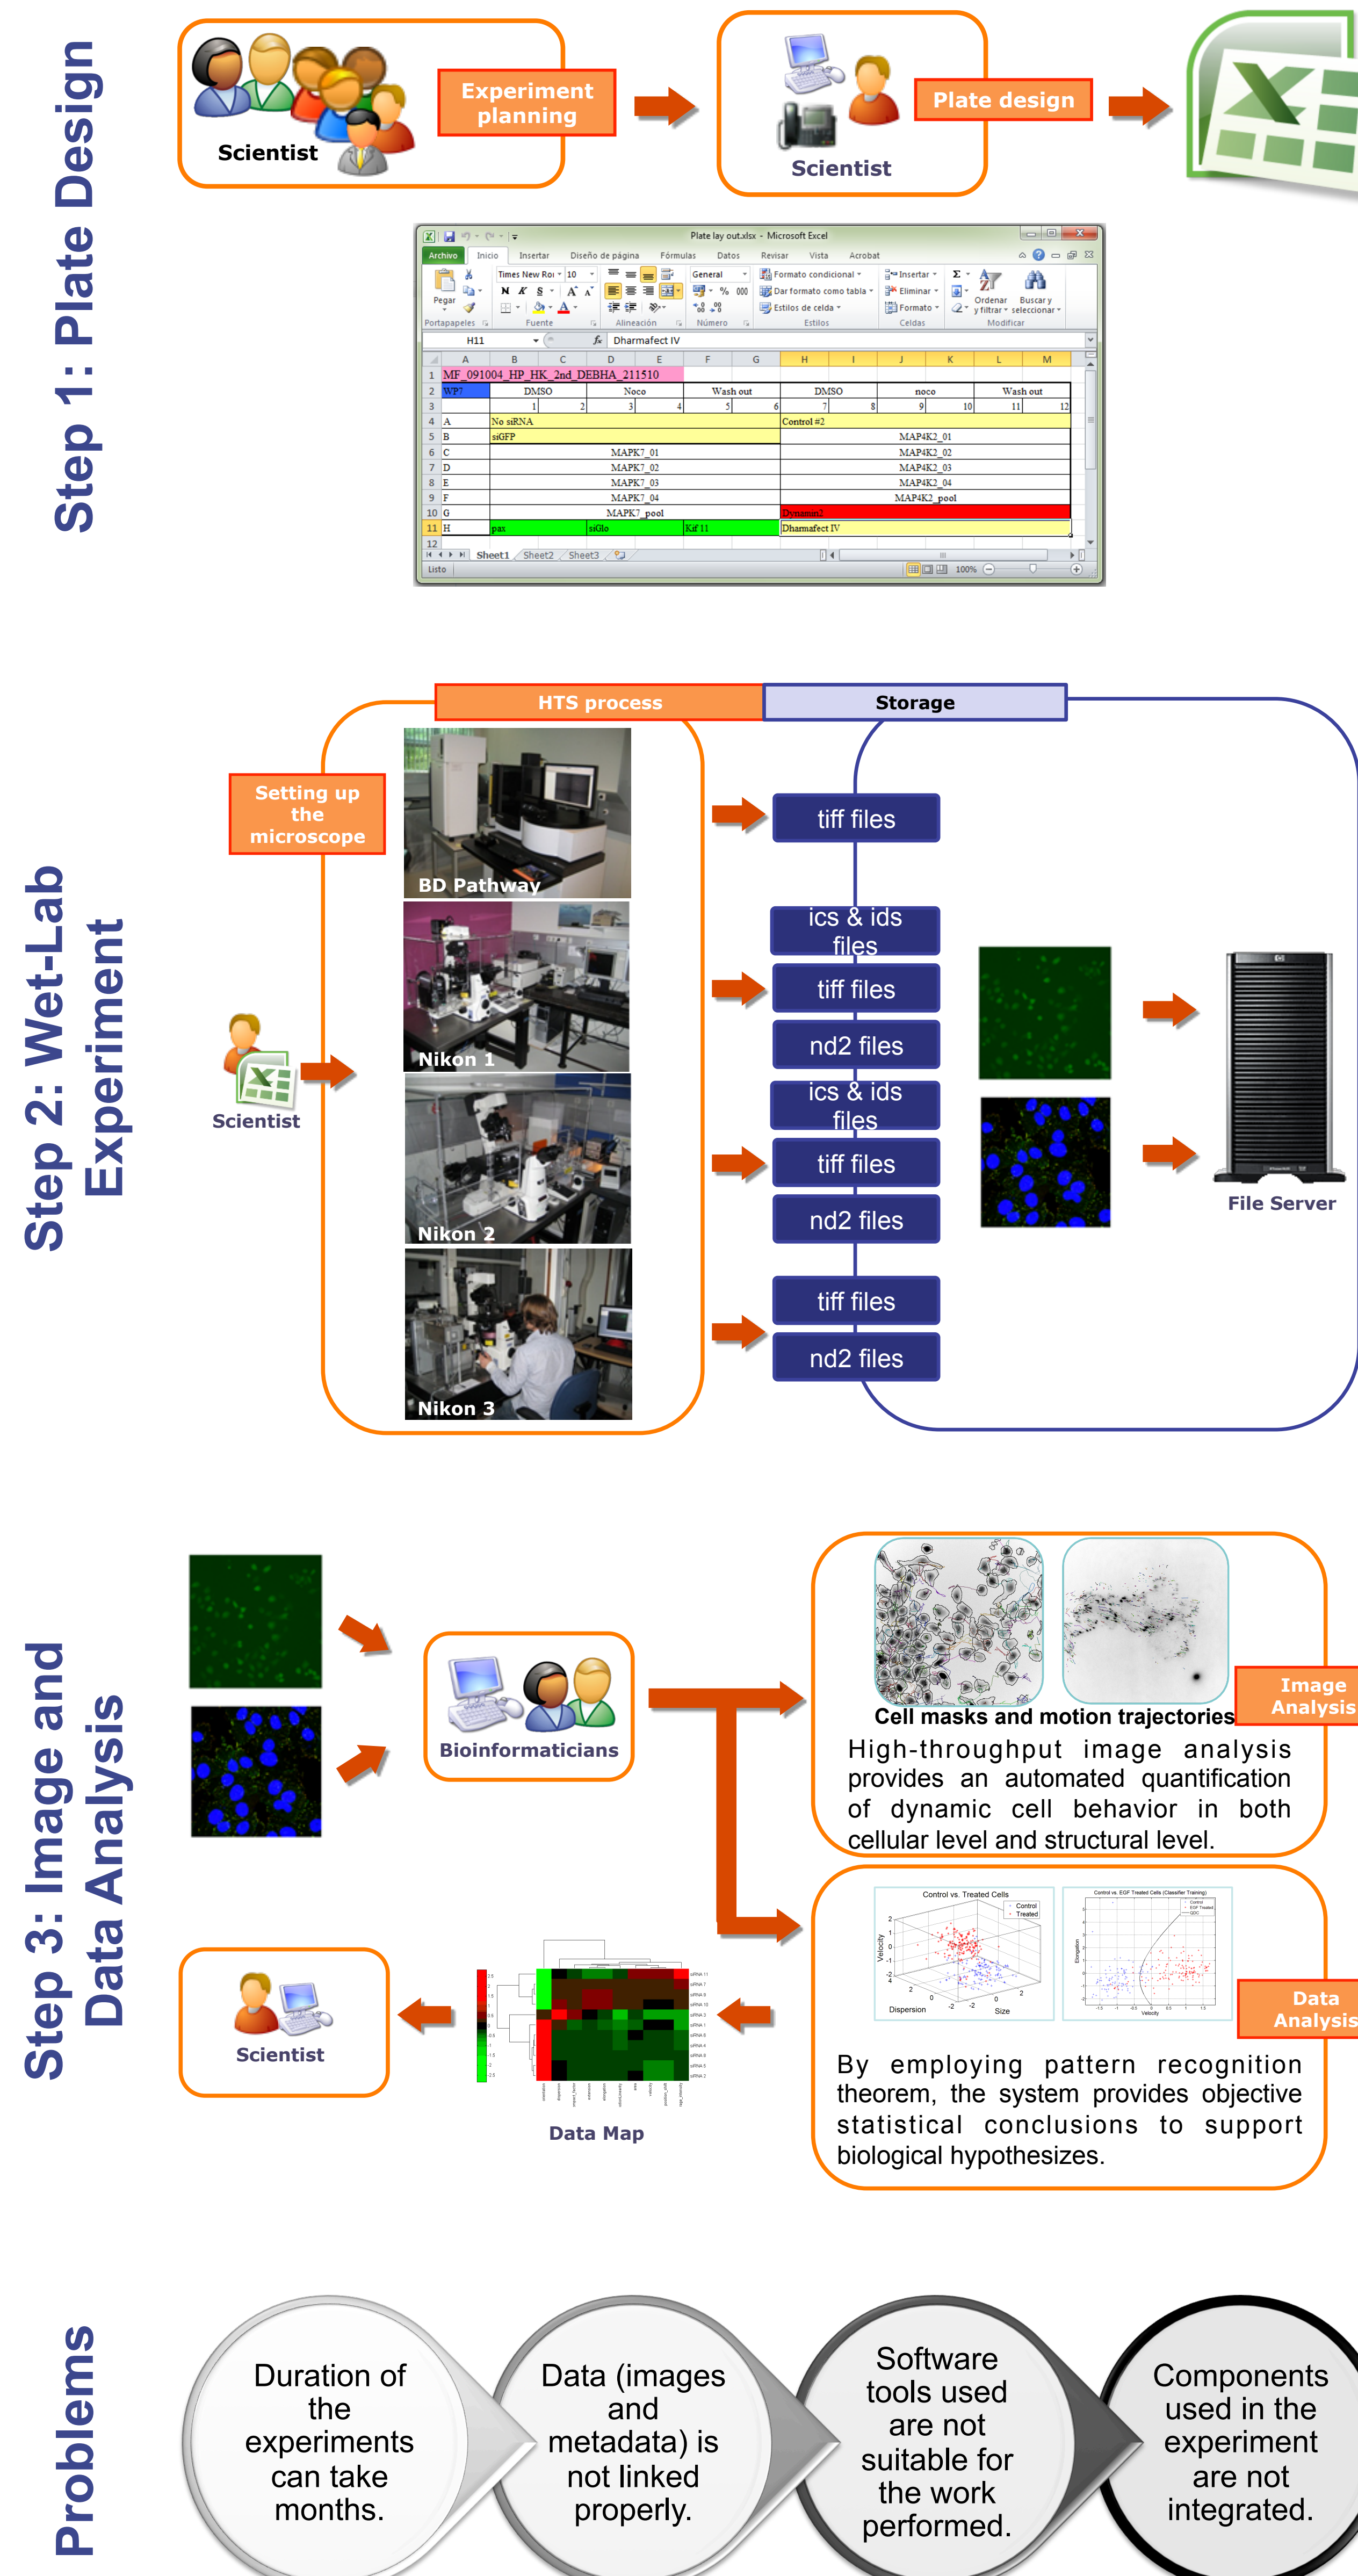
Step 1: Plate Design

Scientist

Experiment planning

Scientist

Plate design

Plate lay out.xlsx - Microsoft Excel

Archivo Inicio Insertar Diseño de página Fórmulas Datos Revisar Vista Acrobat

Pegar Portapapeles Times New Ro 10 N K S Fuente Alineación General % 000 Número Formato condicional Dar formato como tabla Estilos de celda Estilos Insertar Eliminar Formato Celdas Ordenar y filtrar Buscar y seleccionar Modificar

H11 Dharmafect IV

| | A | B | C | D | E | F | G | H | I | J | K | L | M |
|---|---|---|---|---|---|---|---|---|---|---|---|---|---|
| 1 | MF_091004_HP_HK_2nd_DEBHA_211510 | | | | | | | | | | | | |
| 2 | WP7 | DMSO | | Noco | | Wash out | | DMSO | | noco | | Wash out | |
| 3 | | 1 | 2 | 3 | 4 | 5 | 6 | 7 | 8 | 9 | 10 | 11 | 12 |
| 4 | A | No siRNA | | | | | | Control #2 | | | | | |
| 5 | B | siGFP | | | | | | | | MAP4K2_01 | | | |
| 6 | C | | | MAPK7_01 | | | | | | MAP4K2_02 | | | |
| 7 | D | | | MAPK7_02 | | | | | | MAP4K2_03 | | | |
| 8 | E | | | MAPK7_03 | | | | | | MAP4K2_04 | | | |
| 9 | F | | | MAPK7_04 | | | | | | MAP4K2_pool | | | |
| 10 | G | | | MAPK7_pool | | | | Dynamin2 | | | | | |
| 11 | H | pax | | siGlo | | Kif 11 | | Dharmafect IV | | | | | |
| 12 | | | | | | | | | | | | | |

Sheet1 Sheet2 Sheet3
Listo 100%

Step 2: Wet-Lab Experiment

HTS process
Storage

Setting up the microscope

Scientist

BD Pathway
Nikon 1
Nikon 2
Nikon 3

tiff files
ics & ids files
tiff files
nd2 files
ics & ids files
tiff files
nd2 files
tiff files
nd2 files

File Server

Step 3: Image and Data Analysis

Bioinformaticians

Cell masks and motion trajectories
Image Analysis
High-throughput image analysis provides an automated quantification of dynamic cell behavior in both cellular level and structural level.

Control vs. Treated Cells
Control vs. EGF Treated Cells (Classifier Training)
Data Analysis
By employing pattern recognition theorem, the system provides objective statistical conclusions to support biological hypothesizes.

Scientist

Data Map

Problems

Duration of the experiments can take months.

Data (images and metadata) is not linked properly.

Software tools used are not suitable for the work performed.

Components used in the experiment are not integrated.